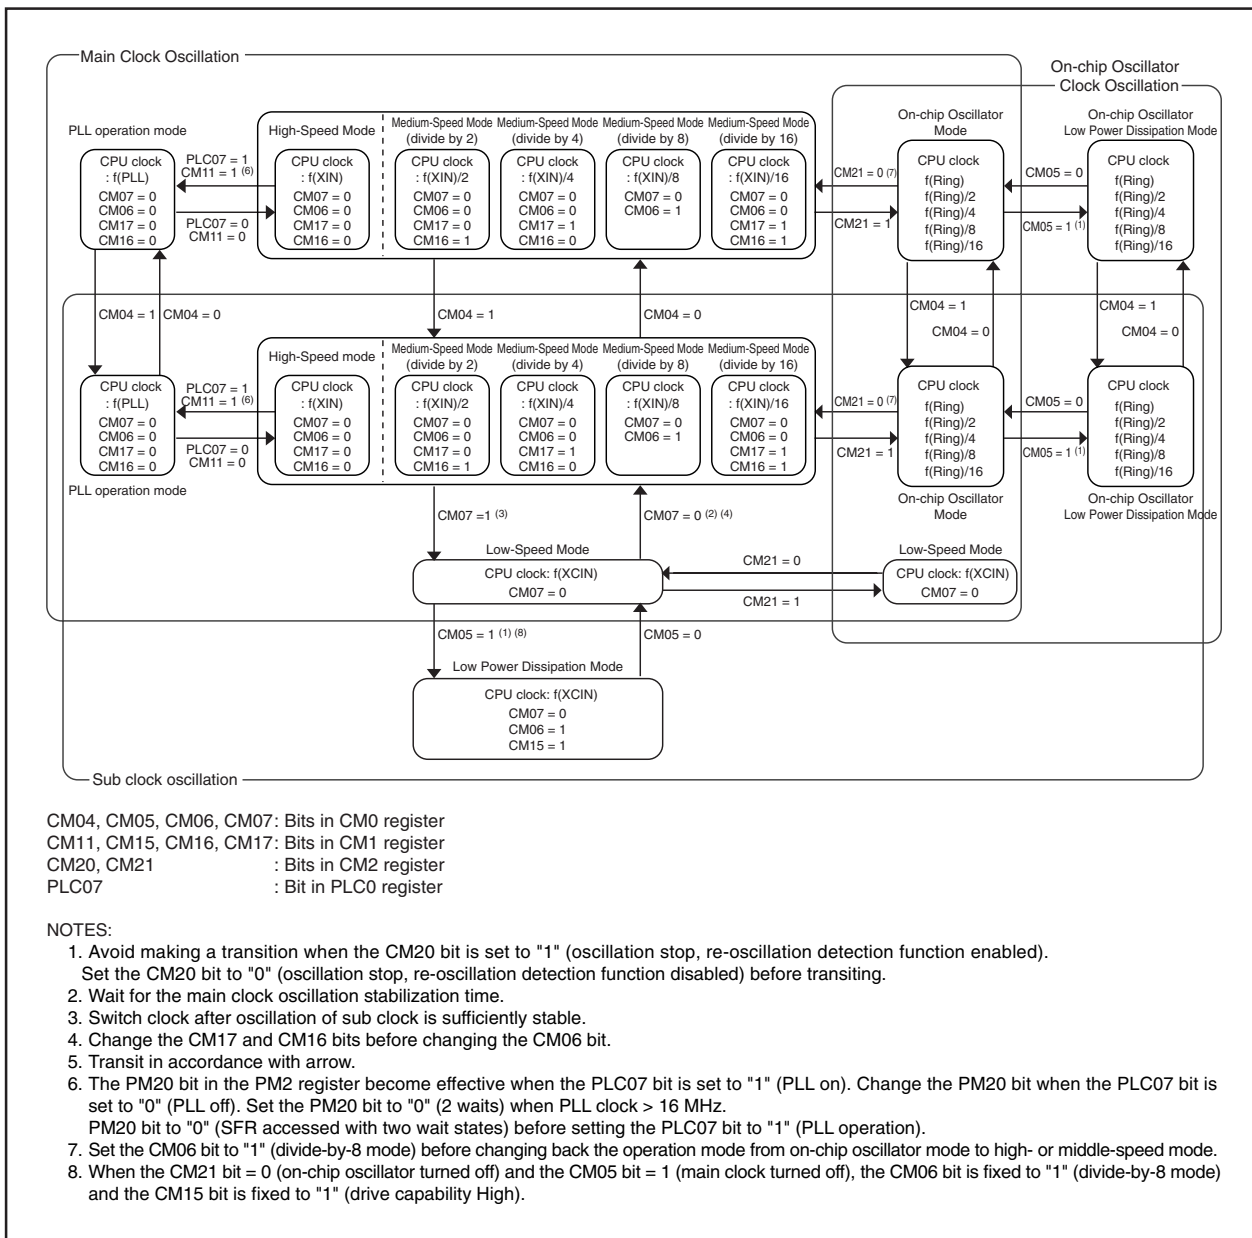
Main Clock Oscillation

On-chip Oscillator Clock Oscillation

PLL operation mode

CPU clock : f(PLL)
CM07 = 0
CM06 = 0
CM17 = 0
CM16 = 0

PLC07 = 1
CM11 = 1 $^{(6)}$

PLC07 = 0
CM11 = 0

High-Speed Mode

CPU clock : f(XIN)
CM07 = 0
CM06 = 0
CM17 = 0
CM16 = 0

Medium-Speed Mode (divide by 2)
CPU clock : f(XIN)/2
CM07 = 0
CM06 = 0
CM17 = 0
CM16 = 1

Medium-Speed Mode (divide by 4)
CPU clock : f(XIN)/4
CM07 = 0
CM06 = 0
CM17 = 1
CM16 = 0

Medium-Speed Mode (divide by 8)
CPU clock : f(XIN)/8
CM07 = 0
CM06 = 1

Medium-Speed Mode (divide by 16)
CPU clock : f(XIN)/16
CM07 = 0
CM06 = 0
CM17 = 1
CM16 = 1

CM21 = 0 $^{(7)}$

CM21 = 1

On-chip Oscillator Mode
CPU clock
f(Ring)
f(Ring)/2
f(Ring)/4
f(Ring)/8
f(Ring)/16

CM05 = 0

CM05 = 1 $^{(1)}$

On-chip Oscillator Low Power Dissipation Mode
CPU clock
f(Ring)
f(Ring)/2
f(Ring)/4
f(Ring)/8
f(Ring)/16

CM04 = 1 CM04 = 0

CM04 = 1

CM04 = 0

CM04 = 1

CM04 = 0

CM04 = 1

CM04 = 0

High-Speed mode

CPU clock : f(PLL)
CM07 = 0
CM06 = 0
CM17 = 0
CM16 = 0

PLC07 = 1
CM11 = 1 $^{(6)}$

PLC07 = 0
CM11 = 0

CPU clock : f(XIN)
CM07 = 0
CM06 = 0
CM17 = 0
CM16 = 0

Medium-Speed Mode (divide by 2)
CPU clock : f(XIN)/2
CM07 = 0
CM06 = 0
CM17 = 0
CM16 = 1

Medium-Speed Mode (divide by 4)
CPU clock : f(XIN)/4
CM07 = 0
CM06 = 0
CM17 = 1
CM16 = 0

Medium-Speed Mode (divide by 8)
CPU clock : f(XIN)/8
CM07 = 0
CM06 = 1

Medium-Speed Mode (divide by 16)
CPU clock : f(XIN)/16
CM07 = 0
CM06 = 0
CM17 = 1
CM16 = 1

CM21 = 0 $^{(7)}$

CM21 = 1

CPU clock
f(Ring)
f(Ring)/2
f(Ring)/4
f(Ring)/8
f(Ring)/16

CM05 = 0

CM05 = 1 $^{(1)}$

CPU clock
f(Ring)
f(Ring)/2
f(Ring)/4
f(Ring)/8
f(Ring)/16

PLL operation mode

On-chip Oscillator Mode

On-chip Oscillator Low Power Dissipation Mode

CM07 =1 $^{(3)}$

CM07 = 0 $^{(2)}$ $^{(4)}$

Low-Speed Mode
CPU clock: f(XCIN)
CM07 = 0

CM21 = 0

CM21 = 1

Low-Speed Mode
CPU clock: f(XCIN)
CM07 = 0

CM05 = 1 $^{(1)}$ $^{(8)}$

CM05 = 0

Low Power Dissipation Mode
CPU clock: f(XCIN)
CM07 = 0
CM06 = 1
CM15 = 1

Sub clock oscillation

CM04, CM05, CM06, CM07: Bits in CM0 register
CM11, CM15, CM16, CM17: Bits in CM1 register
CM20, CM21 : Bits in CM2 register
PLC07 : Bit in PLC0 register

NOTES:
1. Avoid making a transition when the CM20 bit is set to "1" (oscillation stop, re-oscillation detection function enabled). Set the CM20 bit to "0" (oscillation stop, re-oscillation detection function disabled) before transiting.
2. Wait for the main clock oscillation stabilization time.
3. Switch clock after oscillation of sub clock is sufficiently stable.
4. Change the CM17 and CM16 bits before changing the CM06 bit.
5. Transit in accordance with arrow.
6. The PM20 bit in the PM2 register become effective when the PLC07 bit is set to "1" (PLL on). Change the PM20 bit when the PLC07 bit is set to "0" (PLL off). Set the PM20 bit to "0" (2 waits) when PLL clock > 16 MHz.
PM20 bit to "0" (SFR accessed with two wait states) before setting the PLC07 bit to "1" (PLL operation).
7. Set the CM06 bit to "1" (divide-by-8 mode) before changing back the operation mode from on-chip oscillator mode to high- or middle-speed mode.
8. When the CM21 bit = 0 (on-chip oscillator turned off) and the CM05 bit = 1 (main clock turned off), the CM06 bit is fixed to "1" (divide-by-8 mode) and the CM15 bit is fixed to "1" (drive capability High).